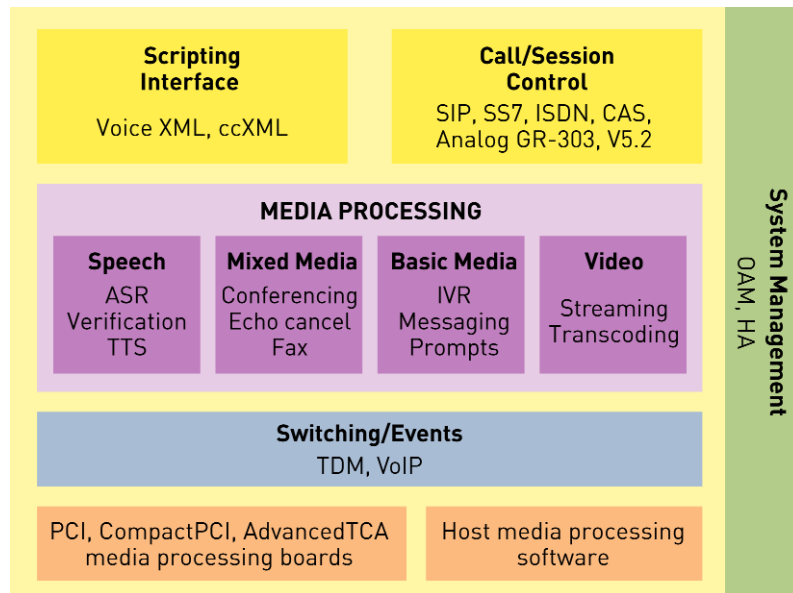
Scripting Interface

Voice XML, ccXML

Call/Session Control

SIP, SS7, ISDN, CAS, Analog GR-303, V5.2

MEDIA PROCESSING

Speech
ASR
Verification
TTS

Mixed Media
Conferencing
Echo cancel
Fax

Basic Media
IVR
Messaging
Prompts

Video
Streaming
Transcoding

Switching/Events
TDM, VoIP

PCI, CompactPCI, AdvancedTCA media processing boards

Host media processing software

System Management
OAM, HA